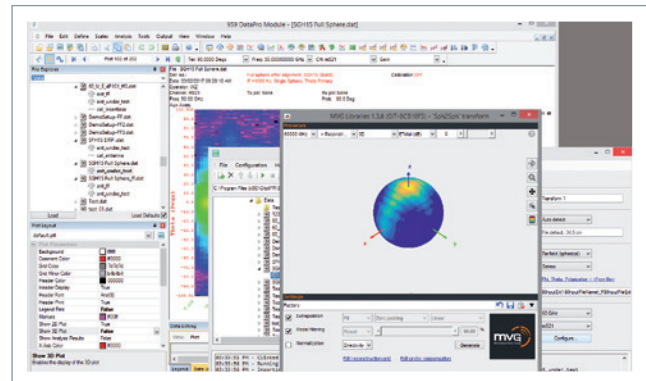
959 DataPro Module - [SGH15 Full Sphere.dat]

File Edit Define Scales Analysis Tools Output View Window Help

Plot Explorer

Load

Load Defaults

Plot Layout

default.plt

Background
Caption Color
Grid Color
Grid Minor Color
Header Color
Header Display
Header Font
Header Font
Legend Font
Legend Font
Show 2D Plot
Show 3D Plot
Show Analysis Results
X Axis Color

Show 3D Plot
Enables the display of the 3D plot

True
Arial
True
False
True
False
True
False

Title: SGH15 Full Sphere.dat

Calibration OFF

MVG Libraries 1.3.8 (OT-SCB18FI) - Sph2Sph transform

File Configuration Help

C:\Program Files (x86)\OrbitFR\

Data

Settings

Extrapolation

Model filtering

Normalization

Generate

Transform 1

Auto detect

Configure...

MVG